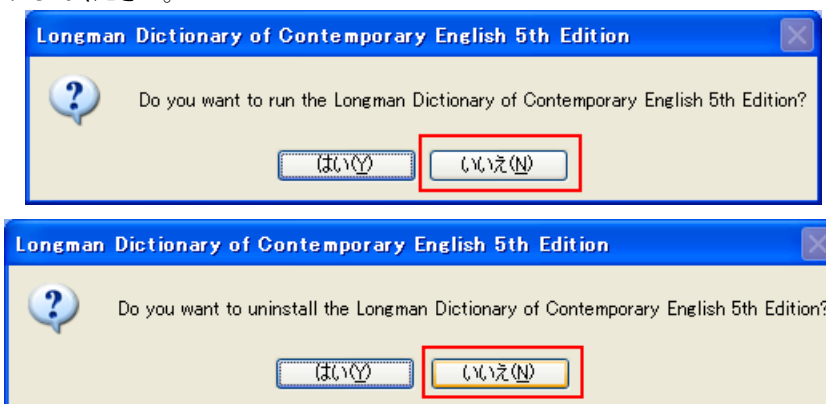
Longman Dictionary of Contemporary English 5th Edition

Do you want to run the Longman Dictionary of Contemporary English 5th Edition?

はい(Y) いいえ(N)

Longman Dictionary of Contemporary English 5th Edition

Do you want to uninstall the Longman Dictionary of Contemporary English 5th Edition?

はい(Y) いいえ(N)